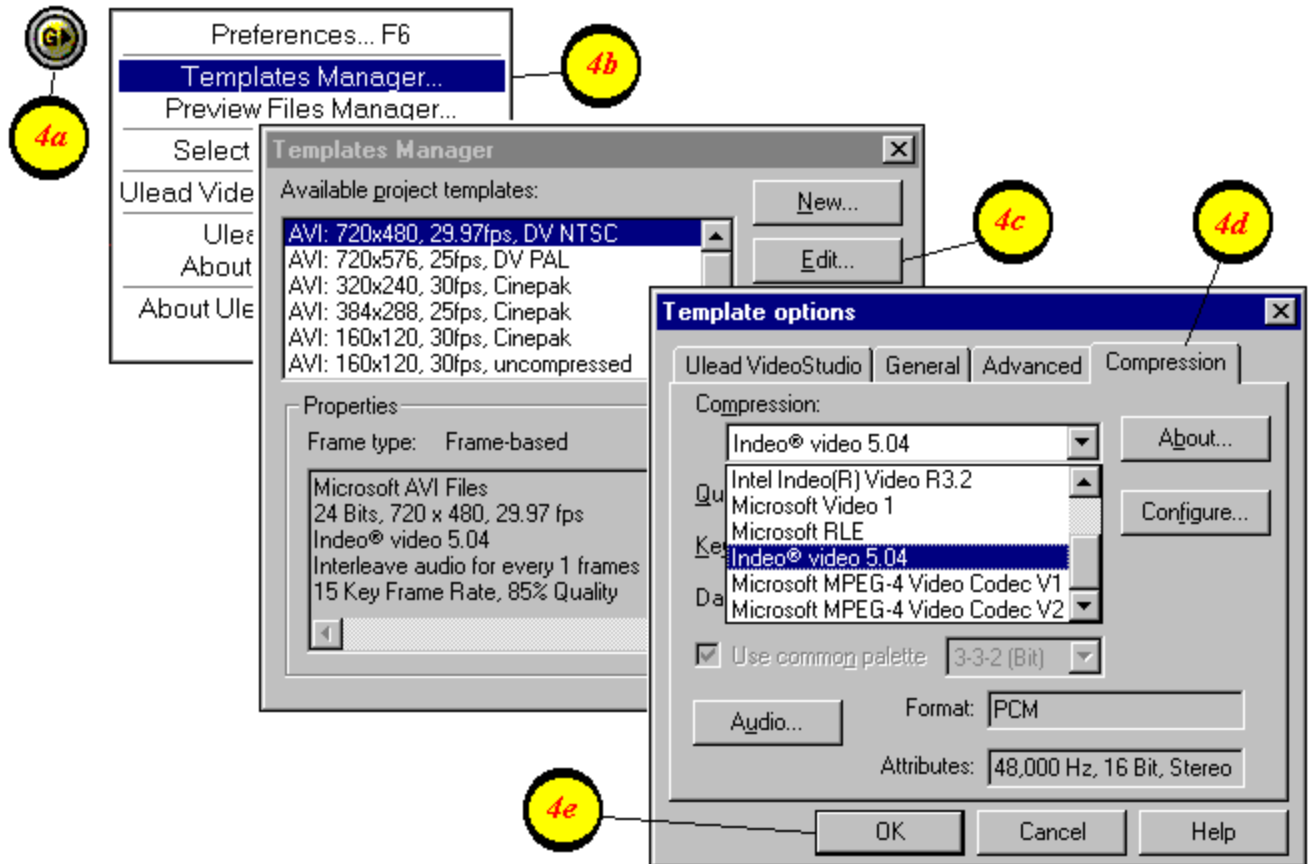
4a

Preferences... F6
Templates Manager...
Preview Files Manager...
Select
Ulead Vide
Ulea
About
About Ule

4b

Templates Manager
Available project templates:
AVI: 720x480, 29.97fps, DV NTSC
AVI: 720x576, 25fps, DV PAL
AVI: 320x240, 30fps, Cinepak
AVI: 384x288, 25fps, Cinepak
AVI: 160x120, 30fps, Cinepak
AVI: 160x120, 30fps, uncompressed
New...
Edit...
Properties
Frame type: Frame-based
Microsoft AVI Files
24 Bits, 720 x 480, 29.97 fps
Indeo® video 5.04
Interleave audio for every 1 frames
15 Key Frame Rate, 85% Quality

4c

4d

Template options
Ulead VideoStudio
General
Advanced
Compression
Compression:
Indeo® video 5.04
Intel Indeo(R) Video R3.2
Microsoft Video 1
Microsoft RLE
Indeo® video 5.04
Microsoft MPEG-4 Video Codec V1
Microsoft MPEG-4 Video Codec V2
Qu
Ke
Da
About...
Configure...
Use common palette
3-3-2 (Bit)
Audio...
Format: PCM
Attributes: 48,000 Hz, 16 Bit, Stereo
OK
Cancel
Help

4e